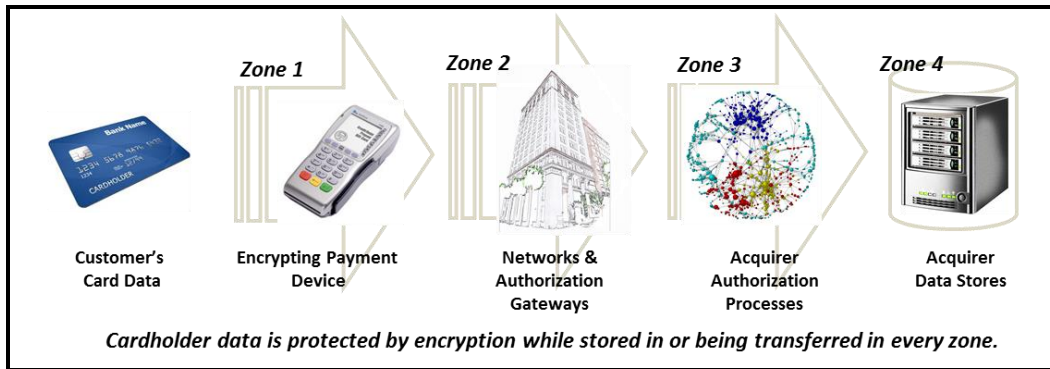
Zone 1

Zone 2

Zone 3

Zone 4

Bank Name
1234 5678 9876 5432
CARDHOLDER

Customer's Card Data

Encrypting Payment Device

Networks & Authorization Gateways

Acquirer Authorization Processes

Acquirer Data Stores

Cardholder data is protected by encryption while stored in or being transferred in every zone.